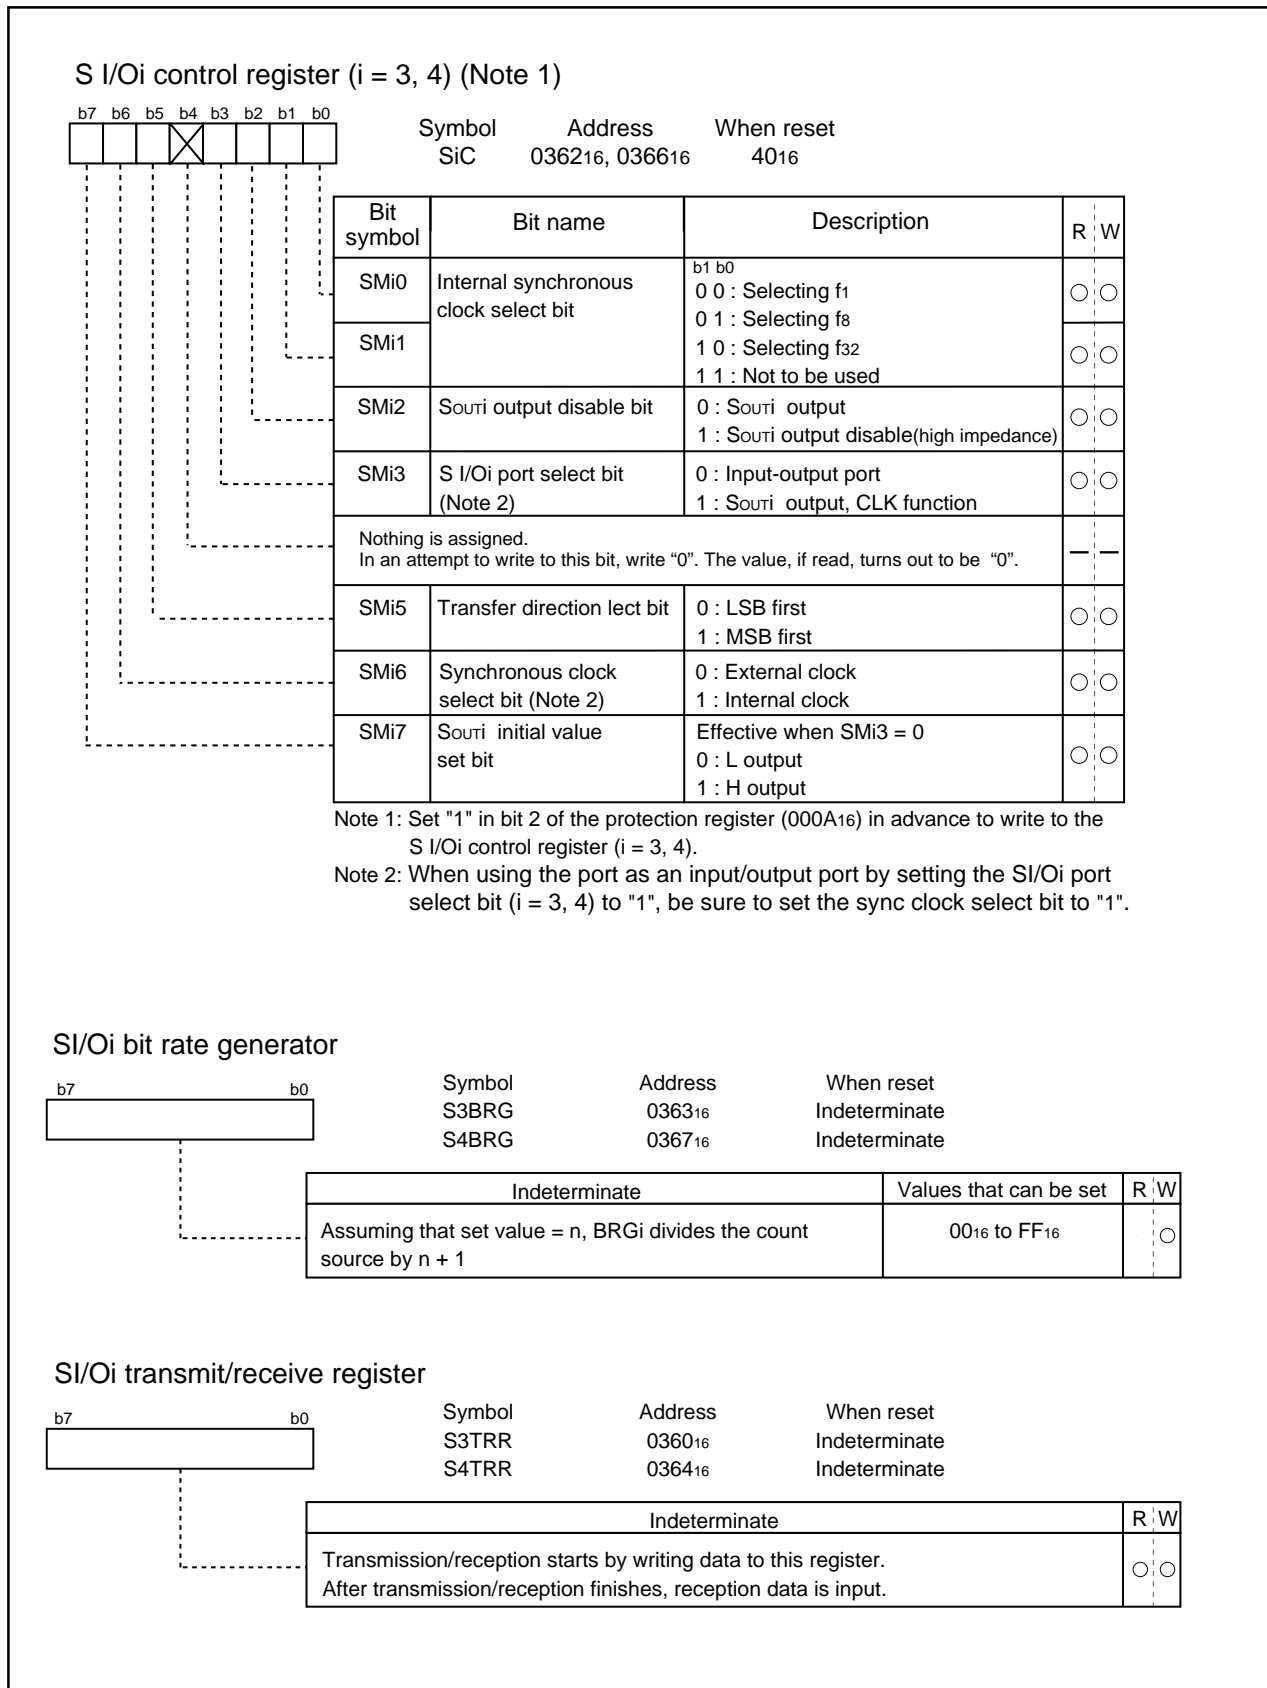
S I/Oi control register (i = 3, 4) (Note 1)

b7 b6 b5 b4 b3 b2 b1 b0

Symbol SiC
Address $0362_{16}$, $0366_{16}$
When reset $40_{16}$

| Bit symbol | Bit name | Description | R | W |
|---|---|---|---|---|
| SMi0 | Internal synchronous clock select bit | b1 b0<br>0 0 : Selecting $f_1$<br>0 1 : Selecting $f_8$<br>1 0 : Selecting $f_{32}$<br>1 1 : Not to be used | ○ | ○ |
| SMi1 | | | ○ | ○ |
| SMi2 | SOUTi output disable bit | 0 : SOUTi output<br>1 : SOUTi output disable(high impedance) | ○ | ○ |
| SMi3 | S I/Oi port select bit (Note 2) | 0 : Input-output port<br>1 : SOUTi output, CLK function | ○ | ○ |
| | Nothing is assigned. In an attempt to write to this bit, write “0”. The value, if read, turns out to be “0”. | | — | — |
| SMi5 | Transfer direction lect bit | 0 : LSB first<br>1 : MSB first | ○ | ○ |
| SMi6 | Synchronous clock select bit (Note 2) | 0 : External clock<br>1 : Internal clock | ○ | ○ |
| SMi7 | SOUTi initial value set bit | Effective when SMi3 = 0<br>0 : L output<br>1 : H output | ○ | ○ |

Note 1: Set "1" in bit 2 of the protection register ($000A_{16}$) in advance to write to the S I/Oi control register (i = 3, 4).
Note 2: When using the port as an input/output port by setting the SI/Oi port select bit (i = 3, 4) to "1", be sure to set the sync clock select bit to "1".

SI/Oi bit rate generator

b7 b0

| Symbol | Address | When reset |
|---|---|---|
| S3BRG | $0363_{16}$ | Indeterminate |
| S4BRG | $0367_{16}$ | Indeterminate |

| Indeterminate | Values that can be set | R | W |
|---|---|---|---|
| Assuming that set value = n, BRGi divides the count source by n + 1 | $00_{16}$ to $FF_{16}$ | × | ○ |

SI/Oi transmit/receive register

b7 b0

| Symbol | Address | When reset |
|---|---|---|
| S3TRR | $0360_{16}$ | Indeterminate |
| S4TRR | $0364_{16}$ | Indeterminate |

| Indeterminate | R | W |
|---|---|---|
| Transmission/reception starts by writing data to this register. After transmission/reception finishes, reception data is input. | ○ | ○ |